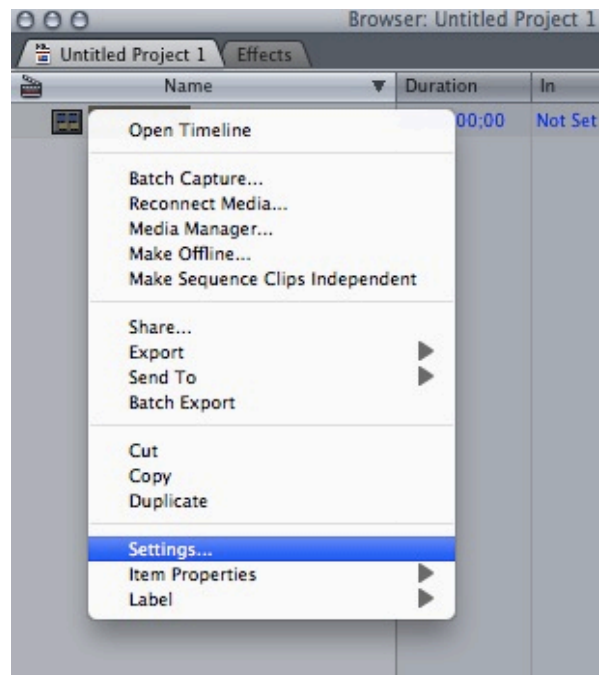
Browser: Untitled Project 1
Untitled Project 1
Effects
Name
Duration
In
00;00
Not Set

Open Timeline

Batch Capture...
Reconnect Media...
Media Manager...
Make Offline...
Make Sequence Clips Independent

Share...
Export
Send To
Batch Export

Cut
Copy
Duplicate

Settings...
Item Properties
Label